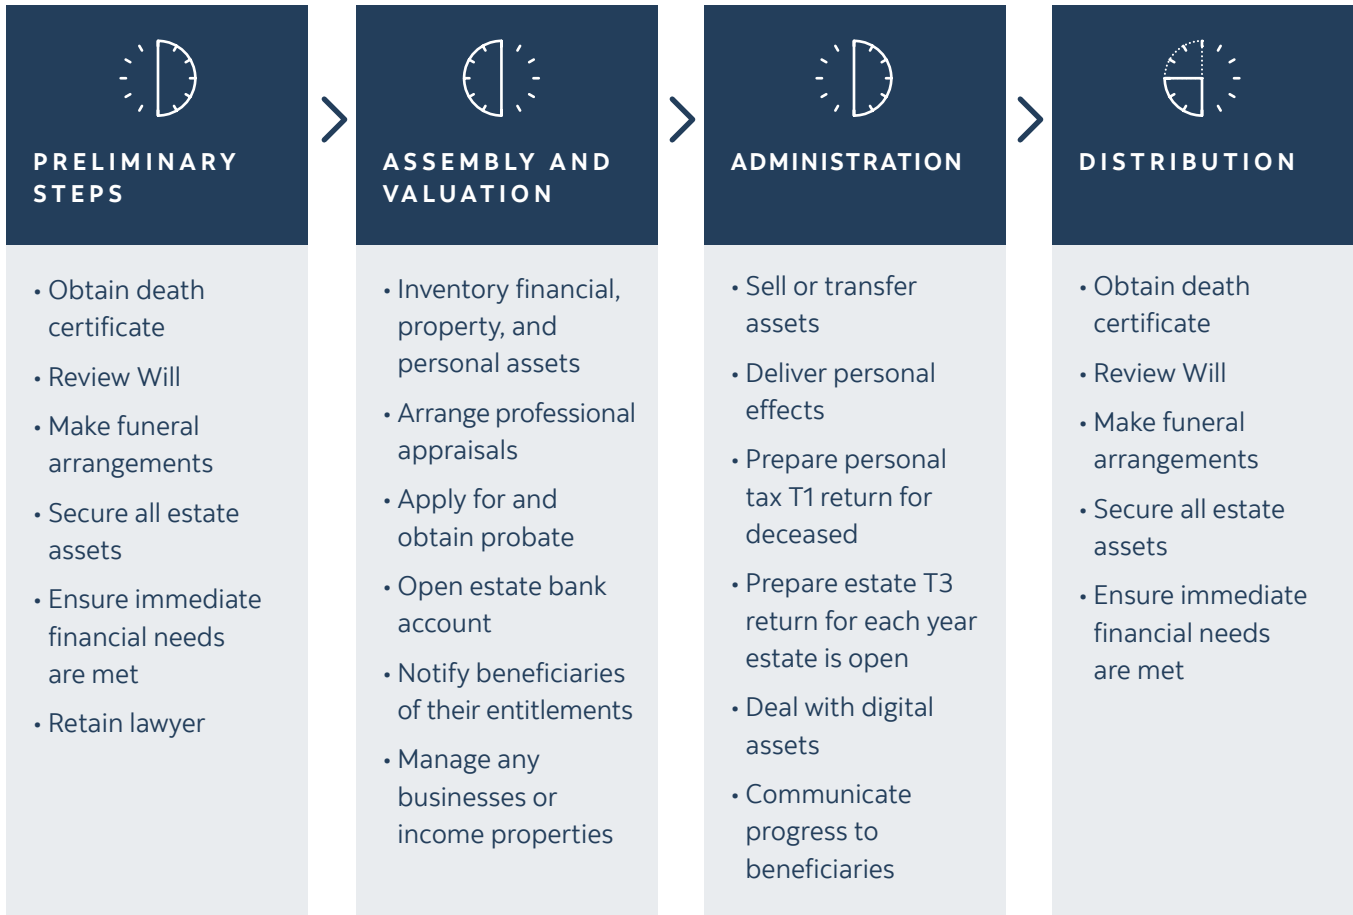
PRELIMINARY STEPS

• Obtain death certificate
• Review Will
• Make funeral arrangements
• Secure all estate assets
• Ensure immediate financial needs are met
• Retain lawyer

ASSEMBLY AND VALUATION

• Inventory financial, property, and personal assets
• Arrange professional appraisals
• Apply for and obtain probate
• Open estate bank account
• Notify beneficiaries of their entitlements
• Manage any businesses or income properties

ADMINISTRATION

• Sell or transfer assets
• Deliver personal effects
• Prepare personal tax T1 return for deceased
• Prepare estate T3 return for each year estate is open
• Deal with digital assets
• Communicate progress to beneficiaries

DISTRIBUTION

• Obtain death certificate
• Review Will
• Make funeral arrangements
• Secure all estate assets
• Ensure immediate financial needs are met